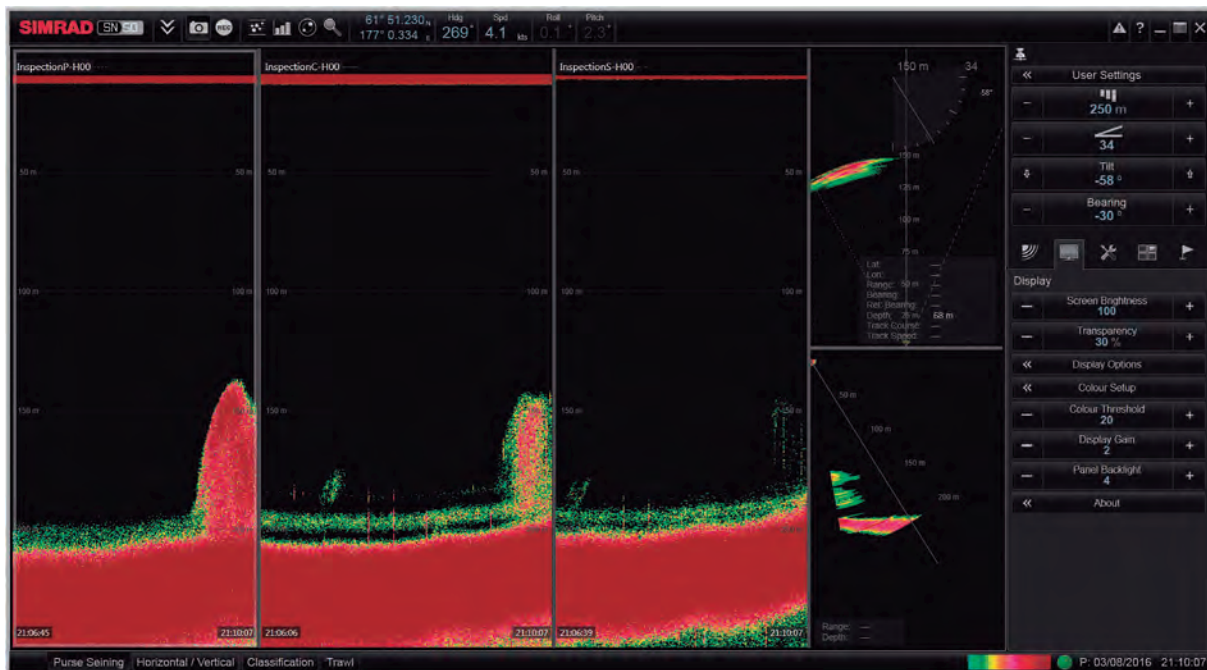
SIMRAD SN 50

61° 51.230 N
177° 0.334 E
Hdg 269°
Spd 4.1 kts
Roll 0.1°
Pitch 2.3°

InspectionP-H00
50 m 50 m
100 m 100 m
150 m
21:06:45 21:10:07

InspectionC-H00
50 m 50 m
100 m 100 m
150 m
21:06:06 21:10:07

InspectionS-H00
50 m 50 m
100 m 100 m
150 m 150 m
21:06:39 21:10:07

150 m 34
-58°
150 m
125 m
100 m
75 m
Lat: —
Lon: —
Range: 50 m —
Bearing: —
Rel. Bearing: —
Depth: 20 m 68 m
Track Course: —
Track Speed: —

50 m
100 m
150 m
200 m
Range: —
Depth: —

User Settings
250 m
34
Tilt
-58 °
Bearing
-30 °
Display
Screen Brightness
100
Transparency
30 %
Display Options
Colour Setup
Colour Threshold
20
Display Gain
2
Panel Backlight
4
About

Purse Seining Horizontal / Vertical Classification Trawl
P: 03/08/2016 21:10:07